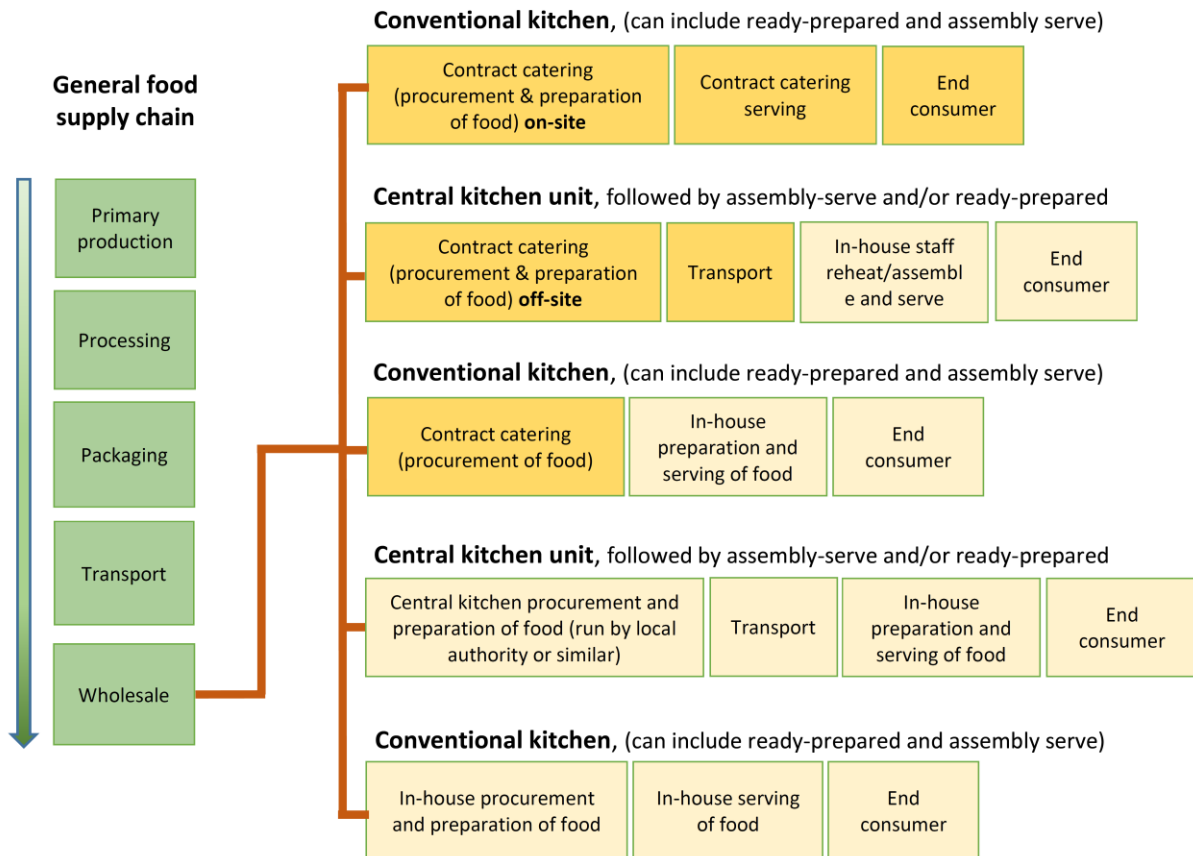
General food supply chain

Primary production

Processing

Packaging

Transport

Wholesale

**Conventional kitchen**, (can include ready-prepared and assembly serve)

Contract catering (procurement & preparation of food) **on-site**

Contract catering serving

End consumer

**Central kitchen unit**, followed by assembly-serve and/or ready-prepared

Contract catering (procurement & preparation of food) **off-site**

Transport

In-house staff reheat/assemble and serve

End consumer

**Conventional kitchen**, (can include ready-prepared and assembly serve)

Contract catering (procurement of food)

In-house preparation and serving of food

End consumer

**Central kitchen unit**, followed by assembly-serve and/or ready-prepared

Central kitchen procurement and preparation of food (run by local authority or similar)

Transport

In-house preparation and serving of food

End consumer

**Conventional kitchen**, (can include ready-prepared and assembly serve)

In-house procurement and preparation of food

In-house serving of food

End consumer